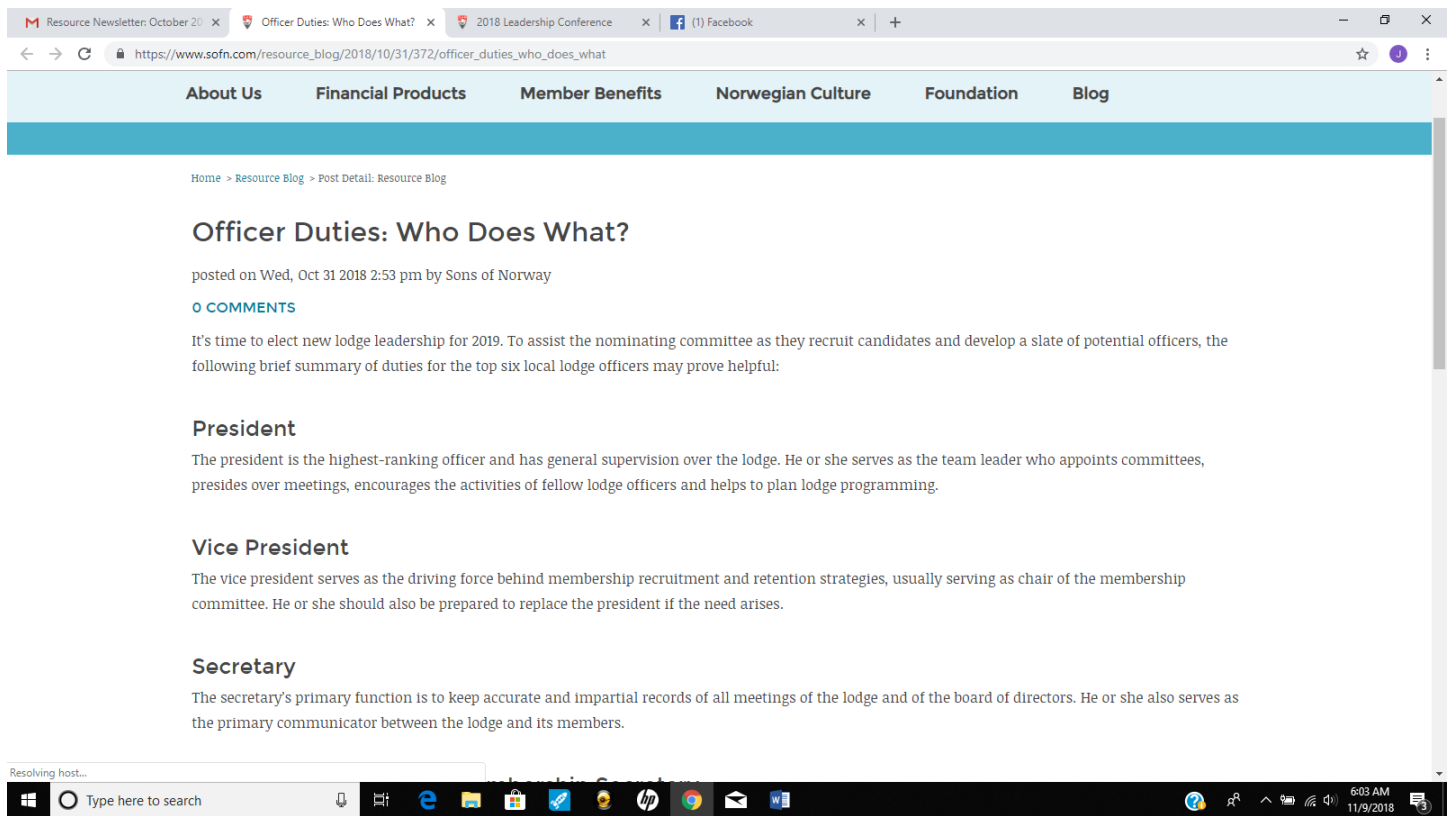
Resource Newsletter: October 20 ×
Officer Duties: Who Does What? ×
2018 Leadership Conference ×
(1) Facebook ×
+

https://www.sofn.com/resource_blog/2018/10/31/372/officer_duties_who_does_what

About Us Financial Products Member Benefits Norwegian Culture Foundation Blog

Home > Resource Blog > Post Detail: Resource Blog

Officer Duties: Who Does What?

posted on Wed, Oct 31 2018 2:53 pm by Sons of Norway

0 COMMENTS

It's time to elect new lodge leadership for 2019. To assist the nominating committee as they recruit candidates and develop a slate of potential officers, the following brief summary of duties for the top six local lodge officers may prove helpful:

President

The president is the highest-ranking officer and has general supervision over the lodge. He or she serves as the team leader who appoints committees, presides over meetings, encourages the activities of fellow lodge officers and helps to plan lodge programming.

Vice President

The vice president serves as the driving force behind membership recruitment and retention strategies, usually serving as chair of the membership committee. He or she should also be prepared to replace the president if the need arises.

Secretary

The secretary's primary function is to keep accurate and impartial records of all meetings of the lodge and of the board of directors. He or she also serves as the primary communicator between the lodge and its members.

Resolving host...

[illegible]mbership Secretary

Type here to search

6:03 AM
11/9/2018